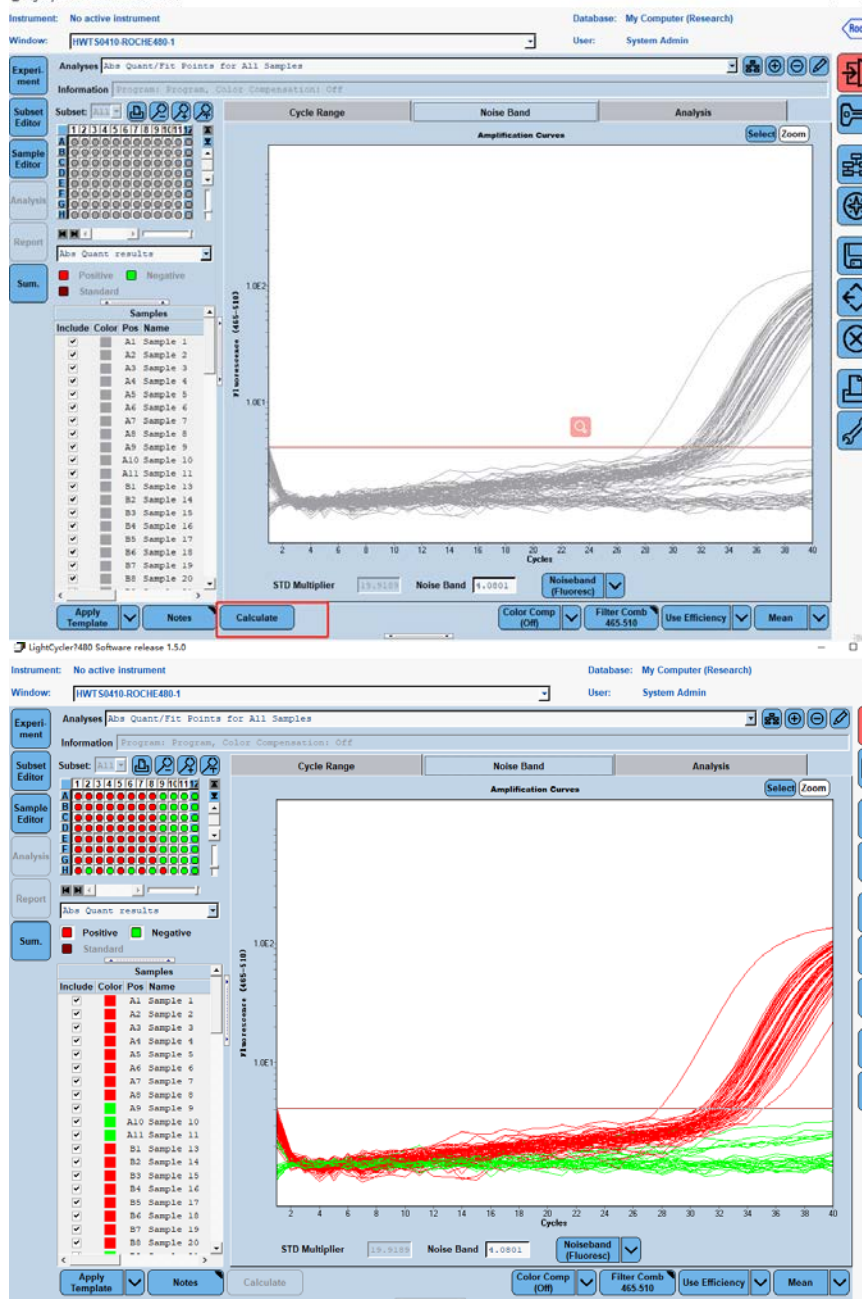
Instrument: No active instrument
Database: My Computer (Research)
Window: HWTS0410-ROCHE480-1
User: System Admin

Experiment
Subset Editor
Sample Editor
Analysis
Report
Sum.

Analyses Abs Quant/Fit Points for All Samples
Information Program: Program, Color Compensation: Off
Subset: All

| | 1 | 2 | 3 | 4 | 5 | 6 | 7 | 8 | 9 | 10 | 11 | 12 |
|---|---|---|---|---|---|---|---|---|---|---|---|---|
| A | | | | | | | | | | | | |
| B | | | | | | | | | | | | |
| C | | | | | | | | | | | | |
| D | | | | | | | | | | | | |
| E | | | | | | | | | | | | |
| F | | | | | | | | | | | | |
| G | | | | | | | | | | | | |
| H | | | | | | | | | | | | |

Abs Quant results
Positive Negative
Standard

Samples
| Include | Color | Pos | Name |
|---|---|---|---|
| ✔ | | A1 | Sample 1 |
| ✔ | | A2 | Sample 2 |
| ✔ | | A3 | Sample 3 |
| ✔ | | A4 | Sample 4 |
| ✔ | | A5 | Sample 5 |
| ✔ | | A6 | Sample 6 |
| ✔ | | A7 | Sample 7 |
| ✔ | | A8 | Sample 8 |
| ✔ | | A9 | Sample 9 |
| ✔ | | A10 | Sample 10 |
| ✔ | | A11 | Sample 11 |
| ✔ | | B1 | Sample 13 |
| ✔ | | B2 | Sample 14 |
| ✔ | | B3 | Sample 15 |
| ✔ | | B4 | Sample 16 |
| ✔ | | B5 | Sample 17 |
| ✔ | | B6 | Sample 18 |
| ✔ | | B7 | Sample 19 |
| ✔ | | B8 | Sample 20 |

Cycle Range
Noise Band
Analysis
Amplification Curves
Select Zoom
Fluorescence (465-510)
1.0E2
1.0E1
2 4 6 8 10 12 14 16 18 20 22 24 26 28 30 32 34 36 38 40
Cycles
STD Multiplier 19.9189
Noise Band 4.0801
Noiseband (Fluoresc)
Apply Template
Notes
Calculate
Color Comp (Off)
Filter Comb 465-510
Use Efficiency
Mean

LightCycler480 Software release 1.5.0

Instrument: No active instrument
Database: My Computer (Research)
Window: HWTS0410-ROCHE480-1
User: System Admin

Experiment
Subset Editor
Sample Editor
Analysis
Report
Sum.

Analyses Abs Quant/Fit Points for All Samples
Information Program: Program, Color Compensation: Off
Subset: All

| | 1 | 2 | 3 | 4 | 5 | 6 | 7 | 8 | 9 | 10 | 11 | 12 |
|---|---|---|---|---|---|---|---|---|---|---|---|---|
| A | | | | | | | | | | | | |
| B | | | | | | | | | | | | |
| C | | | | | | | | | | | | |
| D | | | | | | | | | | | | |
| E | | | | | | | | | | | | |
| F | | | | | | | | | | | | |
| G | | | | | | | | | | | | |
| H | | | | | | | | | | | | |

Abs Quant results
Positive Negative
Standard

Samples
| Include | Color | Pos | Name |
|---|---|---|---|
| ✔ | | A1 | Sample 1 |
| ✔ | | A2 | Sample 2 |
| ✔ | | A3 | Sample 3 |
| ✔ | | A4 | Sample 4 |
| ✔ | | A5 | Sample 5 |
| ✔ | | A6 | Sample 6 |
| ✔ | | A7 | Sample 7 |
| ✔ | | A8 | Sample 8 |
| ✔ | | A9 | Sample 9 |
| ✔ | | A10 | Sample 10 |
| ✔ | | A11 | Sample 11 |
| ✔ | | B1 | Sample 13 |
| ✔ | | B2 | Sample 14 |
| ✔ | | B3 | Sample 15 |
| ✔ | | B4 | Sample 16 |
| ✔ | | B5 | Sample 17 |
| ✔ | | B6 | Sample 18 |
| ✔ | | B7 | Sample 19 |
| ✔ | | B8 | Sample 20 |

Cycle Range
Noise Band
Analysis
Amplification Curves
Select Zoom
Fluorescence (465-510)
1.0E2
1.0E1
2 4 6 8 10 12 14 16 18 20 22 24 26 28 30 32 34 36 38 40
Cycles
STD Multiplier 19.9189
Noise Band 4.0801
Noiseband (Fluoresc)
Apply Template
Notes
Calculate
Color Comp (Off)
Filter Comb 465-510
Use Efficiency
Mean